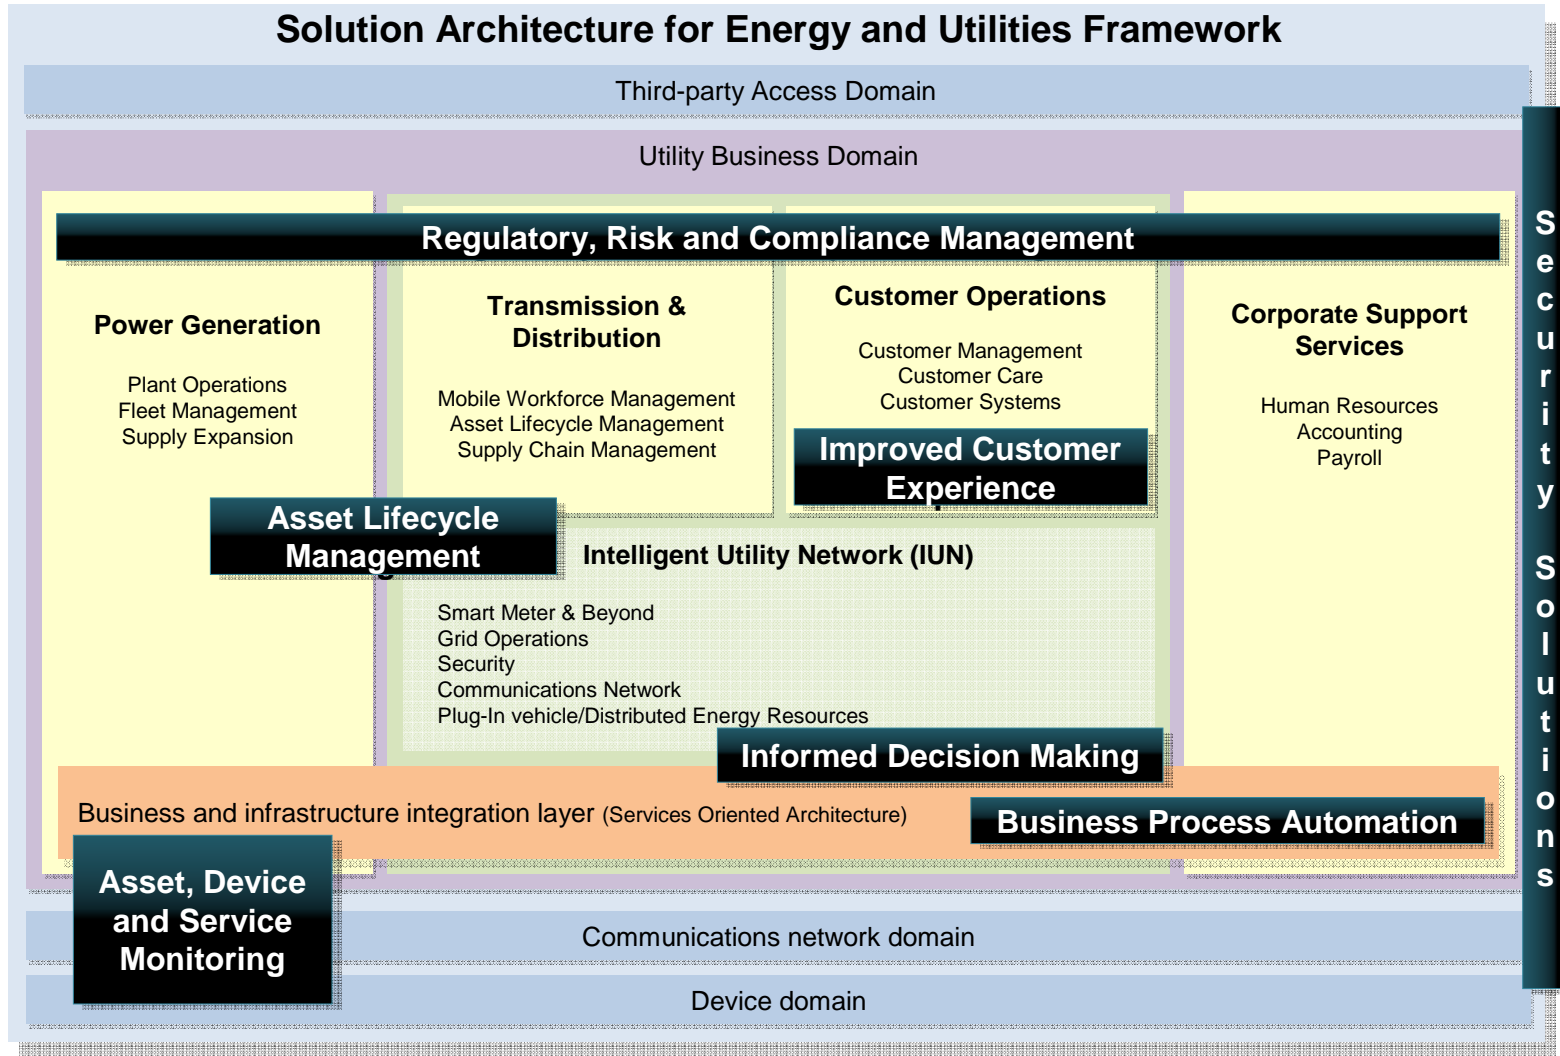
Solution Architecture for Energy and Utilities Framework

Third-party Access Domain

Utility Business Domain

Regulatory, Risk and Compliance Management

Power Generation

Plant Operations
Fleet Management
Supply Expansion

Transmission & Distribution

Mobile Workforce Management
Asset Lifecycle Management
Supply Chain Management

Customer Operations

Customer Management
Customer Care
Customer Systems

Improved Customer Experience

Corporate Support Services

Human Resources
Accounting
Payroll

Asset Lifecycle Management

Intelligent Utility Network (IUN)

Smart Meter & Beyond
Grid Operations
Security
Communications Network
Plug-In vehicle/Distributed Energy Resources

Informed Decision Making

Business and infrastructure integration layer (Services Oriented Architecture)

Business Process Automation

Asset, Device and Service Monitoring

Communications network domain

Device domain

Security Solutions